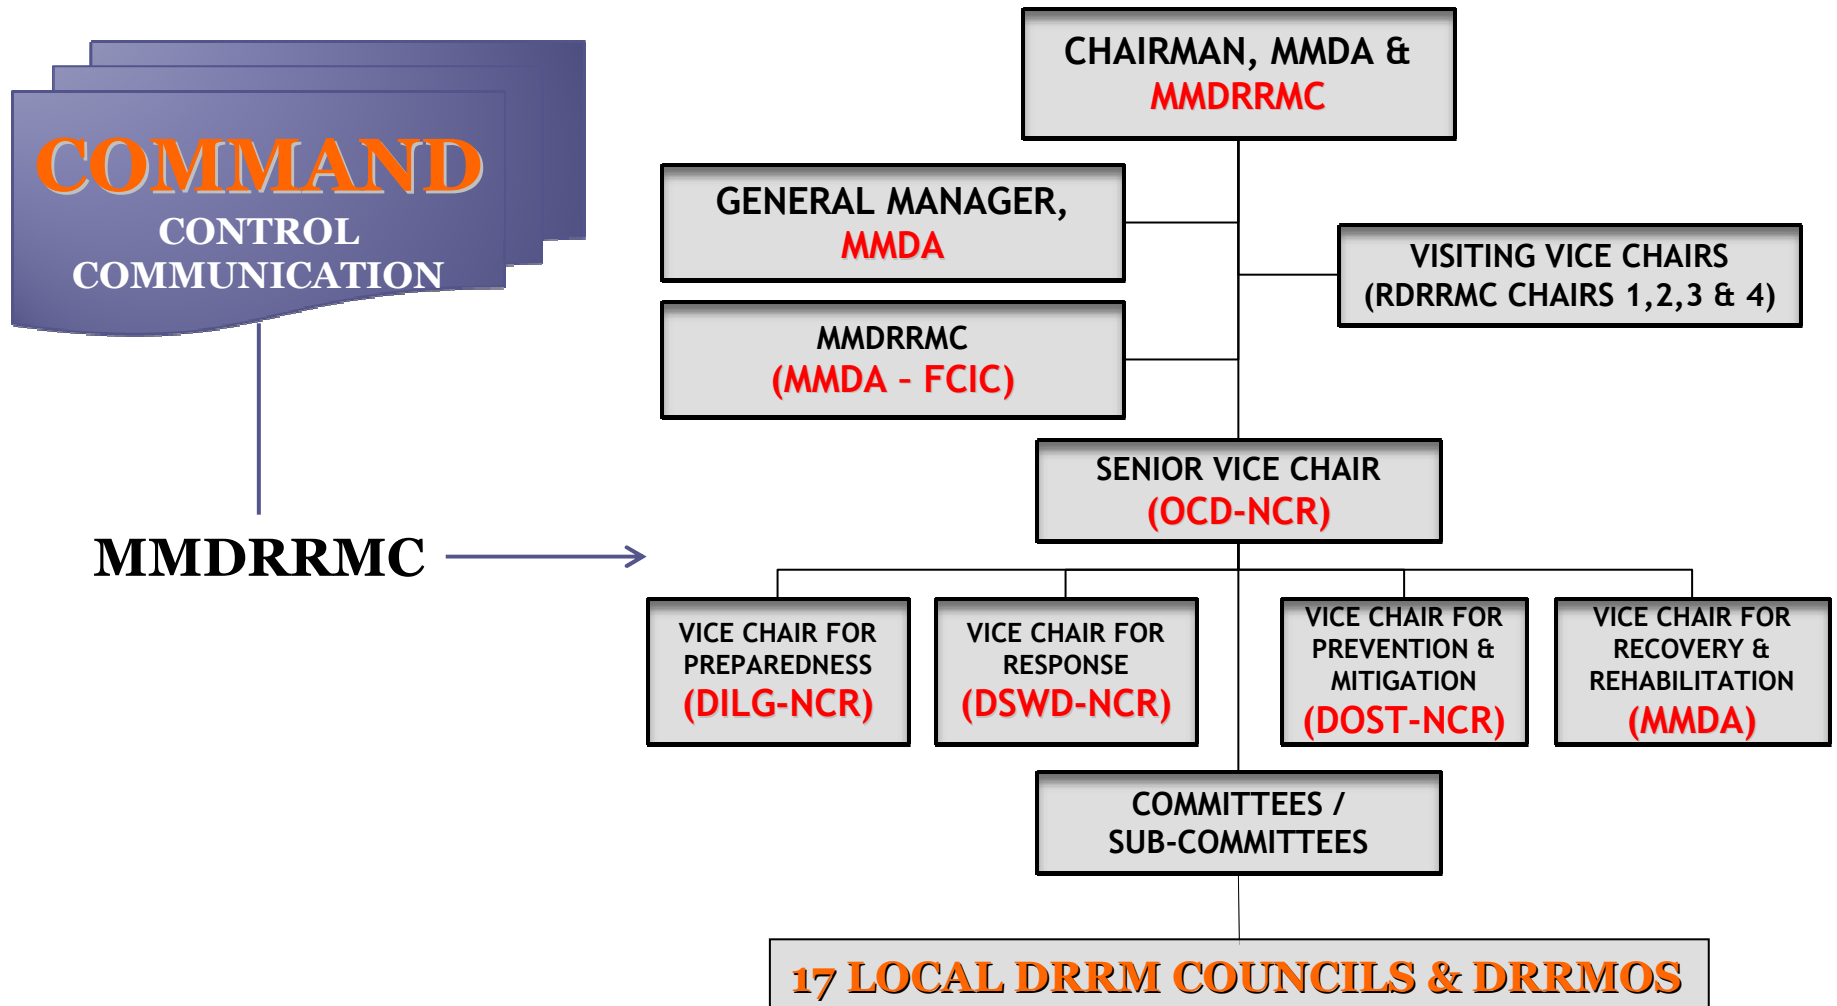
COMMAND
CONTROL
COMMUNICATION

MMDRRMC

CHAIRMAN, MMDA &
MMDRRMC

GENERAL MANAGER,
MMDA

VISITING VICE CHAIRS
(RDRRMC CHAIRS 1,2,3 & 4)

MMDRRMC
(MMDA - FCIC)

SENIOR VICE CHAIR
(OCD-NCR)

VICE CHAIR FOR
PREPAREDNESS
(DILG-NCR)

VICE CHAIR FOR
RESPONSE
(DSWD-NCR)

VICE CHAIR FOR
PREVENTION &
MITIGATION
(DOST-NCR)

VICE CHAIR FOR
RECOVERY &
REHABILITATION
(MMDA)

COMMITTEES /
SUB-COMMITTEES

17 LOCAL DRRM COUNCILS & DRRMOS